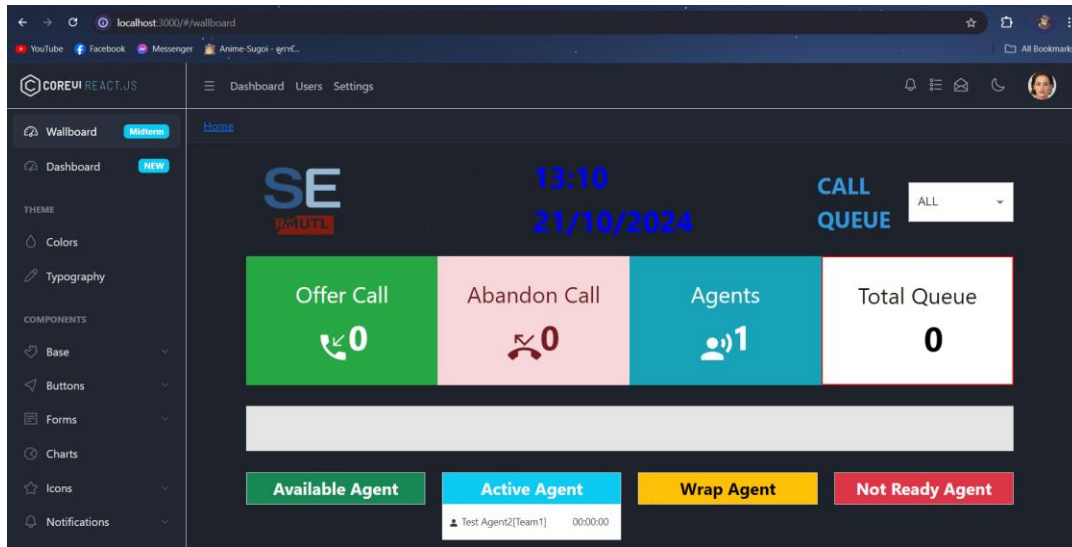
localhost:3000/#/wallboard

YouTube Facebook Messenger Anime-Sugoi - ดูการ์... All Bookmarks

COREUI REACT.JS

Dashboard Users Settings

Wallboard Midterm

Dashboard NEW

THEME

Colors

Typography

COMPONENTS

Base

Buttons

Forms

Charts

Icons

Notifications

Home

SE
RMUTL

13:10
21/10/2024

CALL QUEUE

ALL

| Offer Call | Abandon Call | Agents | Total Queue |
|---|---|---|---|
| 0 | 0 | 1 | 0 |

Available Agent

Active Agent

Test Agent2[Team1] 00:00:00

Wrap Agent

Not Ready Agent